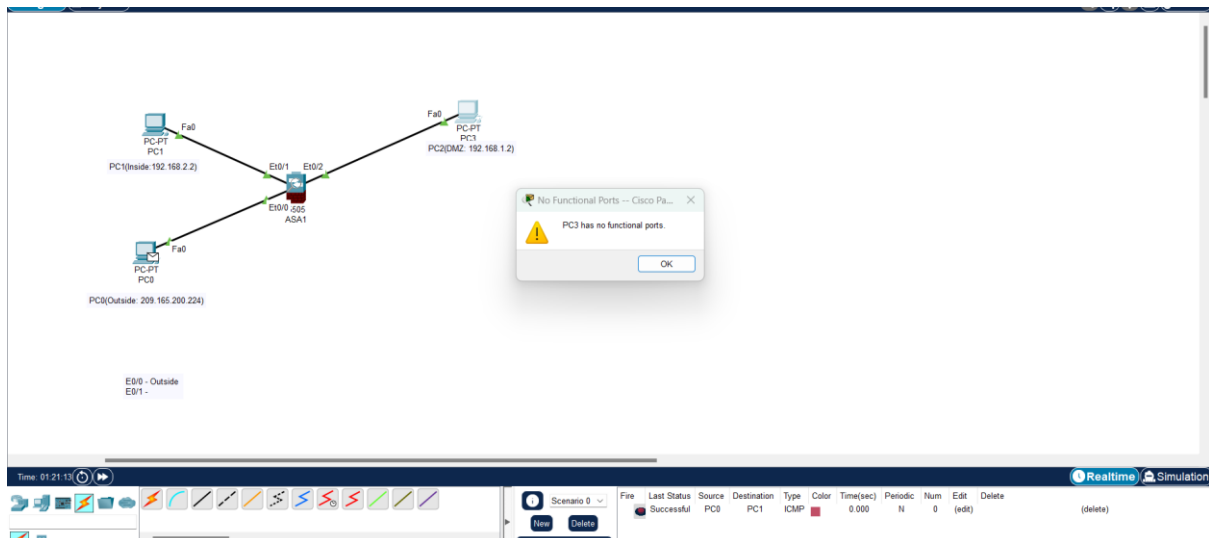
Fa0
PC-PT
PC1
PC1(Inside:192.168.2.2)

Fa0
PC-PT
PC3
PC2(DMZ: 192.168.1.2)

Et0/1
Et0/2
Et0/0
5505
ASA1

Fa0
PC-PT
PC0
PC0(Outside: 209.165.200.224)

E0/0 - Outside
E0/1 -

No Functional Ports -- Cisco Pa...
PC3 has no functional ports.
OK

Time: 01:21:13

Realtime
Simulation

Scenario 0
New
Delete

| Fire | Last Status | Source | Destination | Type | Color | Time(sec) | Periodic | Num | Edit | Delete |
|---|---|---|---|---|---|---|---|---|---|---|
| | Successful | PC0 | PC1 | ICMP | | 0.000 | N | 0 | (edit) | (delete) |